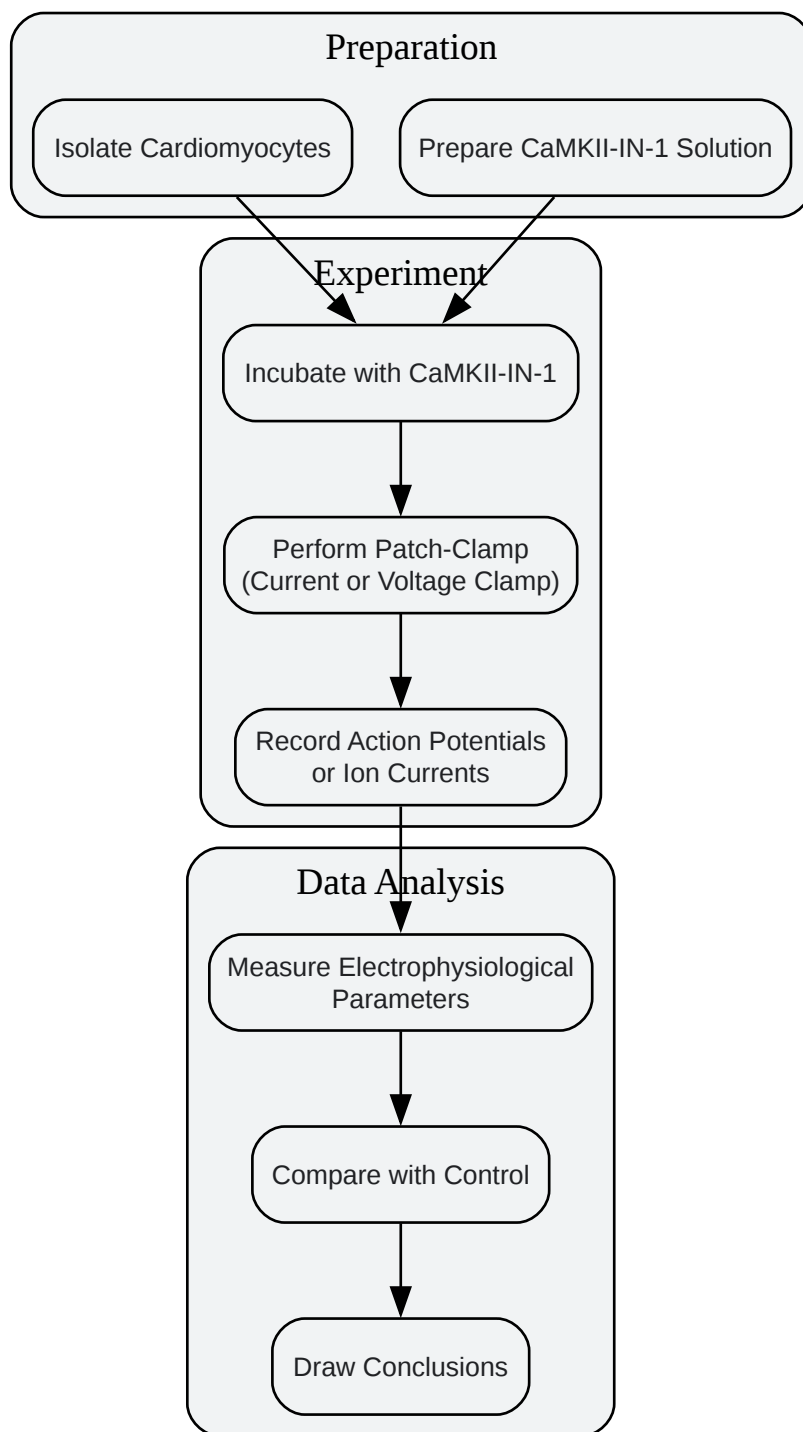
Preparation

Isolate Cardiomyocytes

Prepare CaMKII-IN-1 Solution

Experiment

Incubate with CaMKII-IN-1

Perform Patch-Clamp (Current or Voltage Clamp)

Record Action Potentials or Ion Currents

Data Analysis

Measure Electrophysiological Parameters

Compare with Control

Draw Conclusions